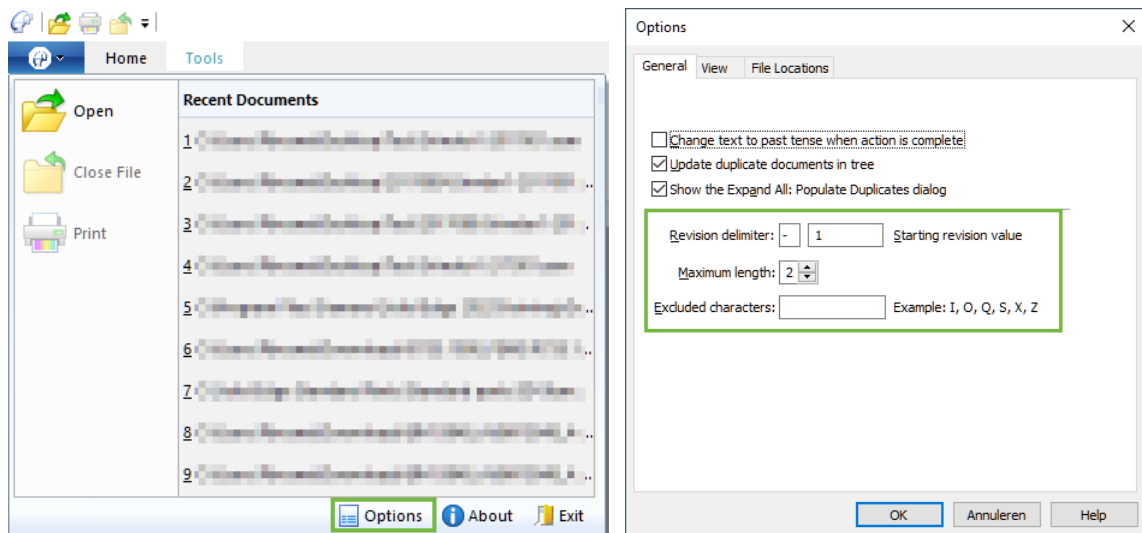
Home Tools

Open

Close File

Print

Recent Documents

1 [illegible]

2 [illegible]

3 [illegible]

4 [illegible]

5 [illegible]

6 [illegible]

7 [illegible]

8 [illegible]

9 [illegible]

Options About Exit

Options

General View File Locations

Change text to past tense when action is complete

Update duplicate documents in tree

Show the Expand All: Populate Duplicates dialog

Revision delimiter: - 1 Starting revision value

Maximum length: 2

Excluded characters: Example: I, O, Q, S, X, Z

OK Annuleren Help